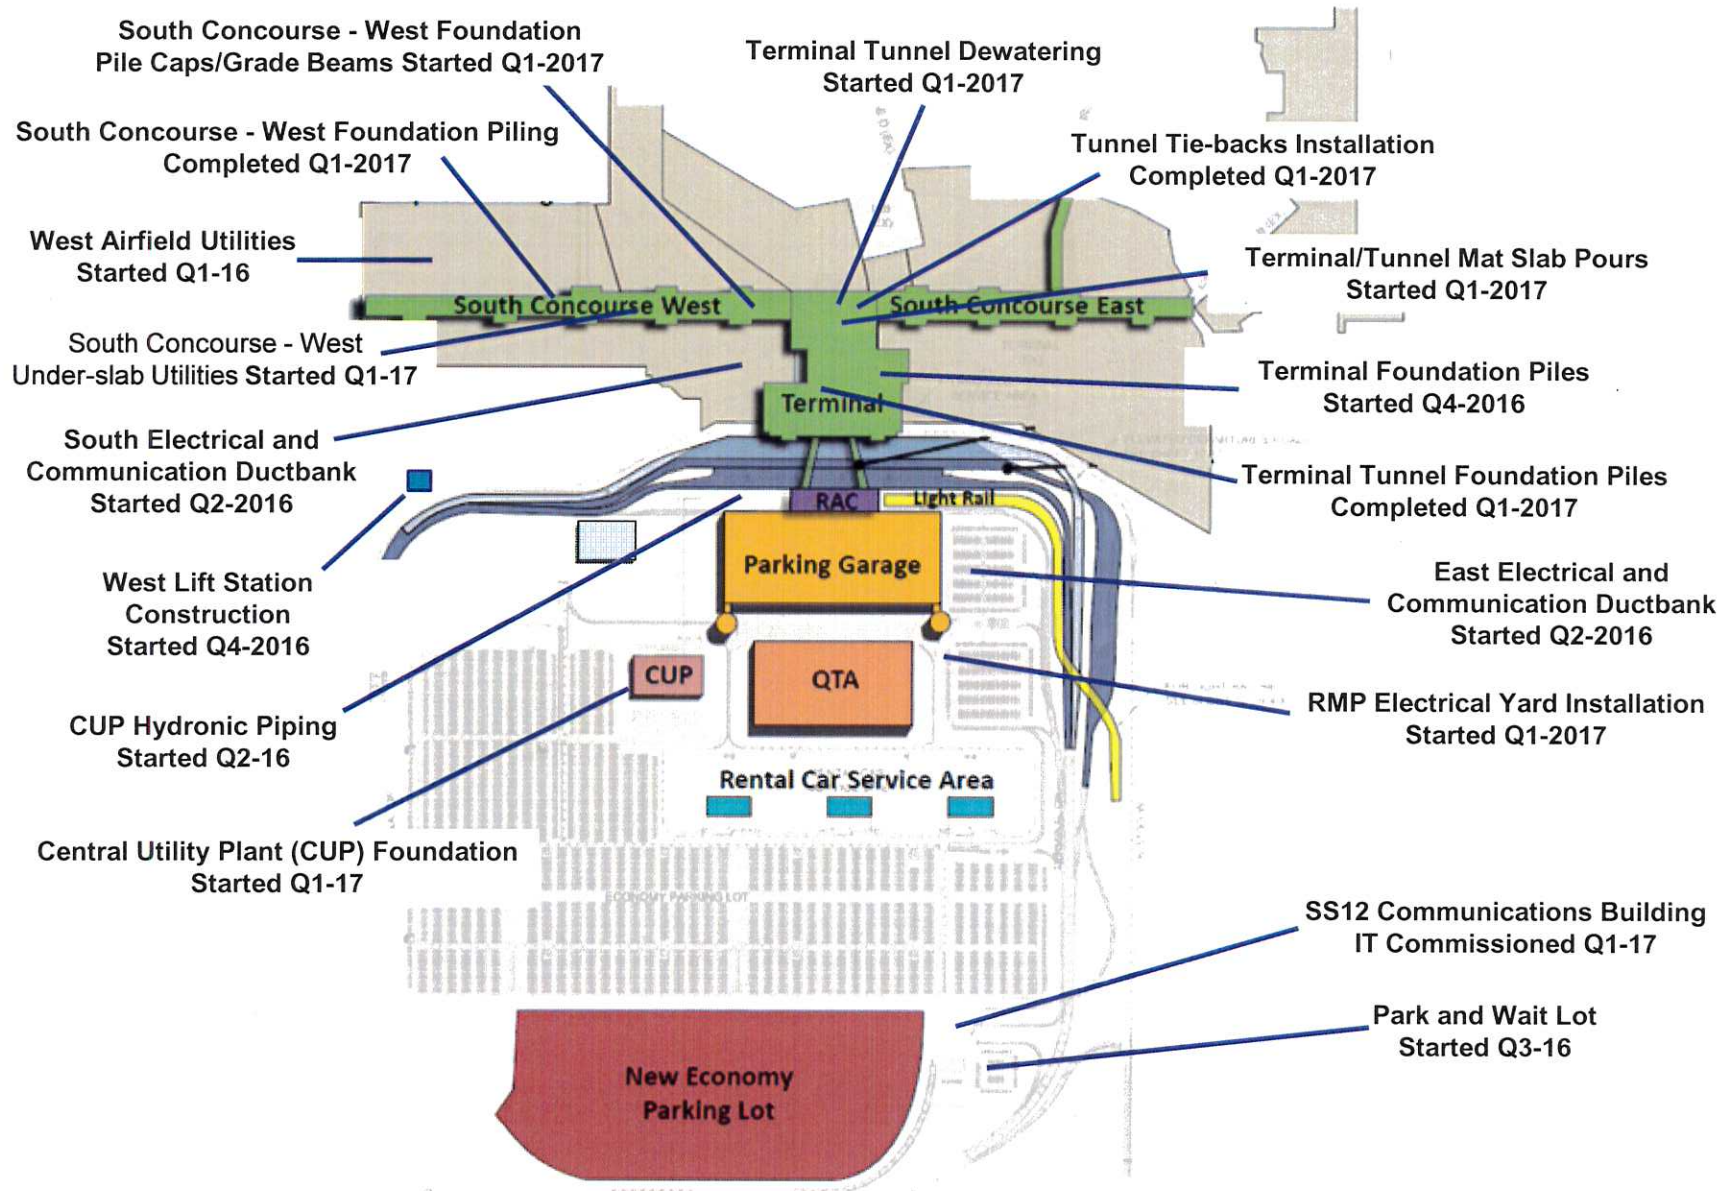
South Concourse - West Foundation Pile Caps/Grade Beams Started Q1-2017

Terminal Tunnel Dewatering Started Q1-2017

South Concourse - West Foundation Piling Completed Q1-2017

Tunnel Tie-backs Installation Completed Q1-2017

West Airfield Utilities Started Q1-16

Terminal/Tunnel Mat Slab Pours Started Q1-2017

South Concourse West

South Concourse East

South Concourse - West Under-slab Utilities Started Q1-17

Terminal Foundation Piles Started Q4-2016

Terminal

South Electrical and Communication Ductbank Started Q2-2016

Terminal Tunnel Foundation Piles Completed Q1-2017

RAC

Light Rail

Parking Garage

West Lift Station Construction Started Q4-2016

East Electrical and Communication Ductbank Started Q2-2016

CUP

QTA

CUP Hydronic Piping Started Q2-16

RMP Electrical Yard Installation Started Q1-2017

Rental Car Service Area

Central Utility Plant (CUP) Foundation Started Q1-17

SS12 Communications Building IT Commissioned Q1-17

Park and Wait Lot Started Q3-16

New Economy Parking Lot